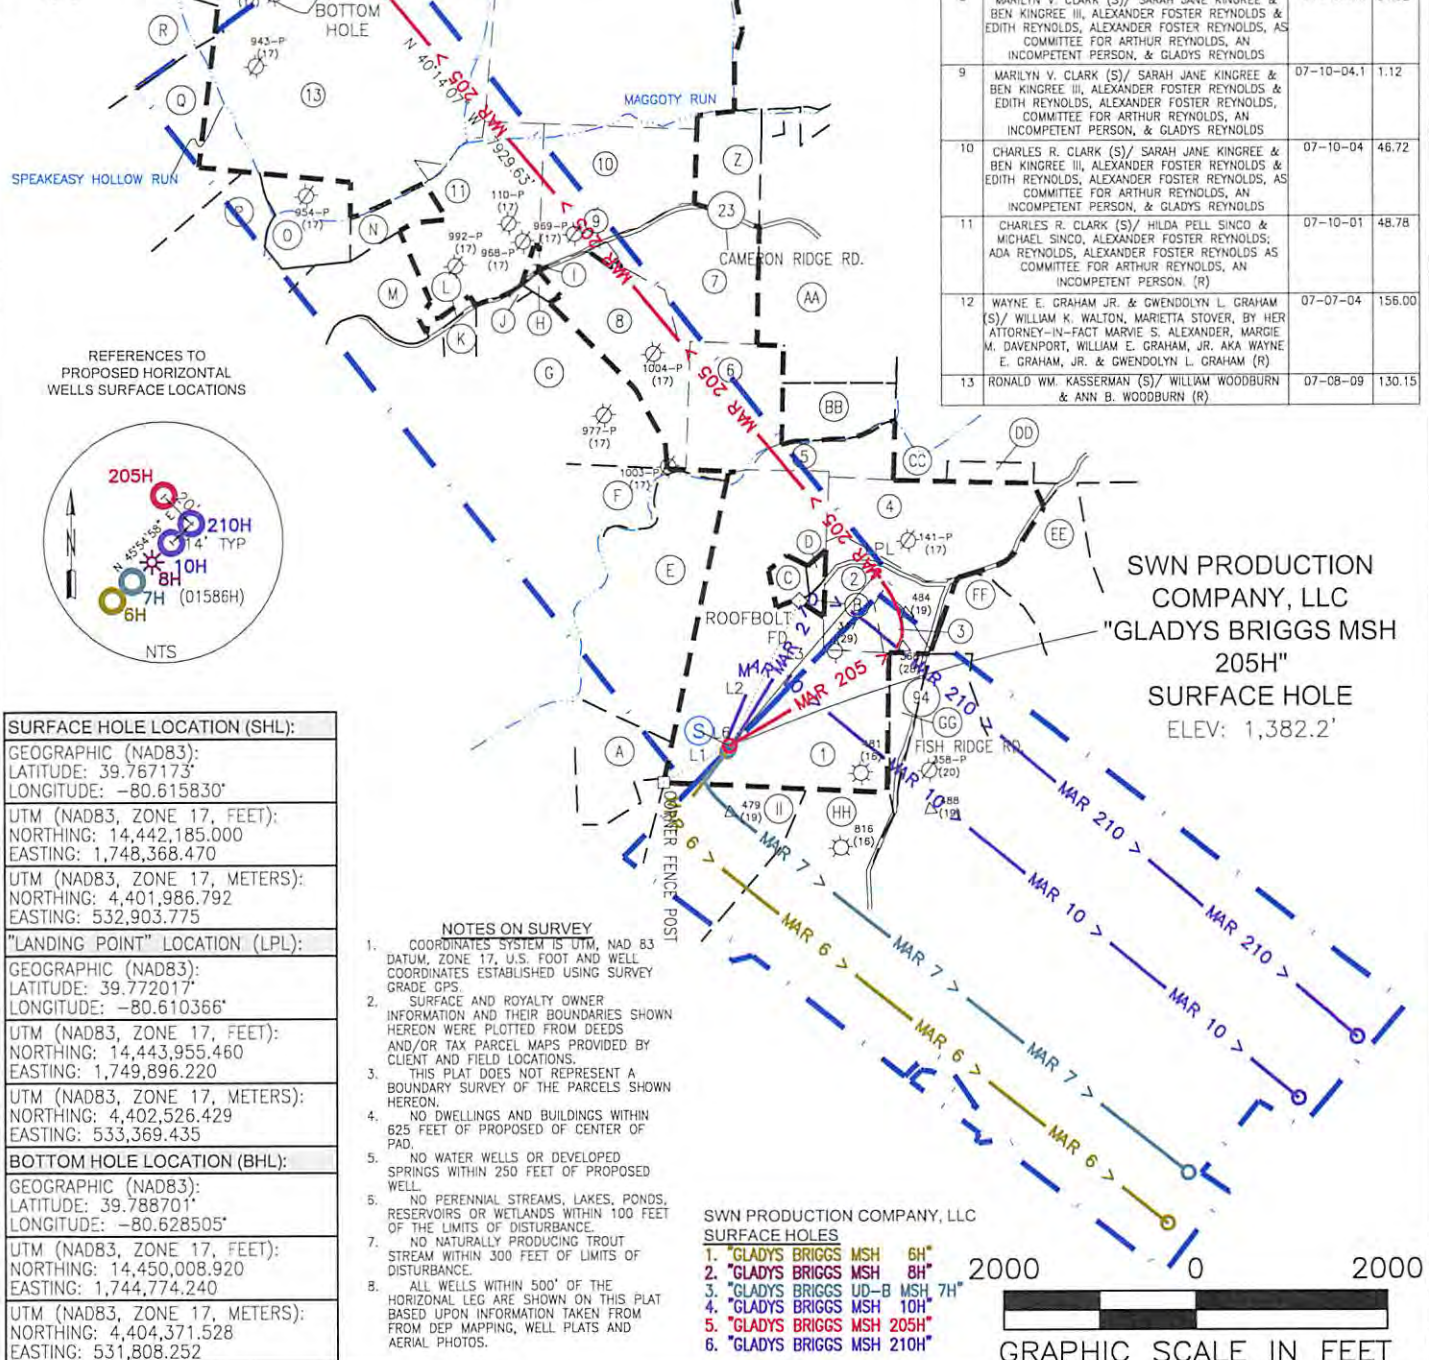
BOTTOM HOLE

MAGGOTY RUN

SPEAKEASY HOLLOW RUN

CAMERON RIDGE RD.

N 40°14'07" W 929.63'

MAR 205

REFERENCES TO PROPOSED HORIZONTAL WELLS SURFACE LOCATIONS

205H
210H
14' TYP
N 45°54'58" E
10H
8H
7H (01586H)
6H
NTS

ROOFBOLT
FISH RIDGE RD
CORNER FENCE POST

SWN PRODUCTION COMPANY, LLC "GLADYS BRIGGS MSH 205H" SURFACE HOLE
ELEV: 1,382.2'

| | MARILYN V. CLARK (S)/ SARAH JANE KINGREE & BEN KINGREE III, ALEXANDER FOSTER REYNOLDS & EDITH REYNOLDS, ALEXANDER FOSTER REYNOLDS, AS COMMITTEE FOR ARTHUR REYNOLDS, AN INCOMPETENT PERSON, & GLADYS REYNOLDS | | |
|---|---|---|---|
| 9 | MARILYN V. CLARK (S)/ SARAH JANE KINGREE & BEN KINGREE III, ALEXANDER FOSTER REYNOLDS & EDITH REYNOLDS, ALEXANDER FOSTER REYNOLDS, COMMITTEE FOR ARTHUR REYNOLDS, AN INCOMPETENT PERSON, & GLADYS REYNOLDS | 07-10-04.1 | 1.12 |
| 10 | CHARLES R. CLARK (S)/ SARAH JANE KINGREE & BEN KINGREE III, ALEXANDER FOSTER REYNOLDS & EDITH REYNOLDS, ALEXANDER FOSTER REYNOLDS, AS COMMITTEE FOR ARTHUR REYNOLDS, AN INCOMPETENT PERSON, & GLADYS REYNOLDS | 07-10-04 | 46.72 |
| 11 | CHARLES R. CLARK (S)/ HILDA PELL SINCO & MICHAEL SINCO, ALEXANDER FOSTER REYNOLDS; ADA REYNOLDS, ALEXANDER FOSTER REYNOLDS AS COMMITTEE FOR ARTHUR REYNOLDS, AN INCOMPETENT PERSON. (R) | 07-10-01 | 48.78 |
| 12 | WAYNE E. GRAHAM JR. & GWENDOLYN L. GRAHAM (S)/ WILLIAM K. WALTON, MARIETTA STOVER, BY HER ATTORNEY-IN-FACT MARVIE S. ALEXANDER, MARGIE M. DAVENPORT, WILLIAM E. GRAHAM, JR. AKA WAYNE E. GRAHAM, JR. & GWENDOLYN L. GRAHAM (R) | 07-07-04 | 156.00 |
| 13 | RONALD WM. KASSERMAN (S)/ WILLIAM WOODBURN & ANN B. WOODBURN (R) | 07-08-09 | 130.15 |

SURFACE HOLE LOCATION (SHL):
GEOGRAPHIC (NAD83):
LATITUDE: 39.767173°
LONGITUDE: −80.615830°
UTM (NAD83, ZONE 17, FEET):
NORTHING: 14,442,185.000
EASTING: 1,748,368.470
UTM (NAD83, ZONE 17, METERS):
NORTHING: 4,401,986.792
EASTING: 532,903.775
"LANDING POINT" LOCATION (LPL):
GEOGRAPHIC (NAD83):
LATITUDE: 39.772017°
LONGITUDE: −80.610366°
UTM (NAD83, ZONE 17, FEET):
NORTHING: 14,443,955.460
EASTING: 1,749,896.220
UTM (NAD83, ZONE 17, METERS):
NORTHING: 4,402,526.429
EASTING: 533,369.435
BOTTOM HOLE LOCATION (BHL):
GEOGRAPHIC (NAD83):
LATITUDE: 39.788701°
LONGITUDE: −80.628505°
UTM (NAD83, ZONE 17, FEET):
NORTHING: 14,450,008.920
EASTING: 1,744,774.240
UTM (NAD83, ZONE 17, METERS):
NORTHING: 4,404,371.528
EASTING: 531,808.252

NOTES ON SURVEY
1. COORDINATES SYSTEM IS UTM, NAD 83 DATUM, ZONE 17, U.S. FOOT AND WELL COORDINATES ESTABLISHED USING SURVEY GRADE GPS.
2. SURFACE AND ROYALTY OWNER INFORMATION AND THEIR BOUNDARIES SHOWN HEREON WERE PLOTTED FROM DEEDS AND/OR TAX PARCEL MAPS PROVIDED BY CLIENT AND FIELD LOCATIONS.
3. THIS PLAT DOES NOT REPRESENT A BOUNDARY SURVEY OF THE PARCELS SHOWN HEREON.
4. NO DWELLINGS AND BUILDINGS WITHIN 625 FEET OF PROPOSED OF CENTER OF PAD.
5. NO WATER WELLS OR DEVELOPED SPRINGS WITHIN 250 FEET OF PROPOSED WELL.
6. NO PERENNIAL STREAMS, LAKES, PONDS, RESERVOIRS OR WETLANDS WITHIN 100 FEET OF THE LIMITS OF DISTURBANCE.
7. NO NATURALLY PRODUCING TROUT STREAM WITHIN 300 FEET OF LIMITS OF DISTURBANCE.
8. ALL WELLS WITHIN 500' OF THE HORIZONAL LEG ARE SHOWN ON THIS PLAT BASED UPON INFORMATION TAKEN FROM FROM DEP MAPPING, WELL PLATS AND AERIAL PHOTOS.

SWN PRODUCTION COMPANY, LLC
SURFACE HOLES
1. "GLADYS BRIGGS MSH 6H"
2. "GLADYS BRIGGS MSH 8H"
3. "GLADYS BRIGGS UD-B MSH 7H"
4. "GLADYS BRIGGS MSH 10H"
5. "GLADYS BRIGGS MSH 205H"
6. "GLADYS BRIGGS MSH 210H"

2000 0 2000
GRAPHIC SCALE IN FEET

MAR 210 > MAR 10 > MAR 7 > MAR 6 >